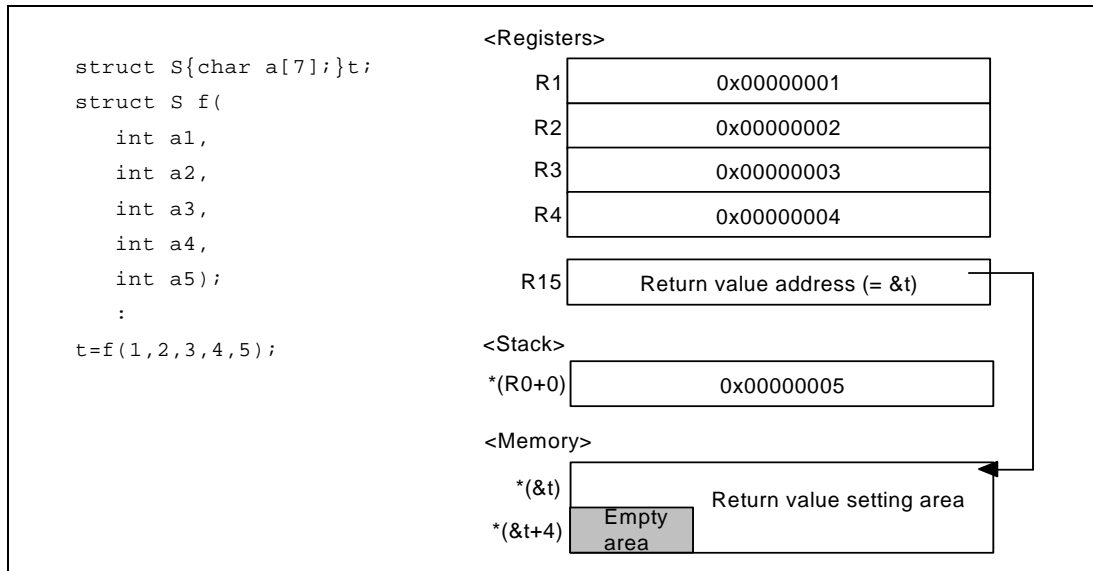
struct S{char a[7];}t;
struct S f(
int a1,
int a2,
int a3,
int a4,
int a5);
:
t=f(1,2,3,4,5);

<Registers>

| | |
|---|---|
| R1 | 0x00000001 |
| R2 | 0x00000002 |
| R3 | 0x00000003 |
| R4 | 0x00000004 |

R15 Return value address (= &t)

<Stack>

*(R0+0) 0x00000005

<Memory>

*(&t) Return value setting area

*(&t+4) Empty area